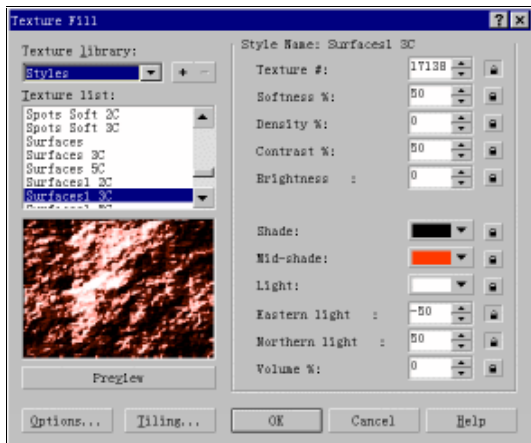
Texture Fill

Texture library:

Styles

+ −

Texture list:

Spots Soft 2C
Spots Soft 3C
Surfaces
Surfaces 3C
Surfaces 5C
Surfaces1 2C
Surfaces1 3C
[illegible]

Preview

Style Name: Surfaces1 3C

Texture #: 17138

Softness %: 50

Density %: 0

Contrast %: 50

Brightness : 0

Shade:

Mid-shade:

Light:

Eastern light : -50

Northern light : 50

Volume %: 0

Options...

Tiling...

OK

Cancel

Help